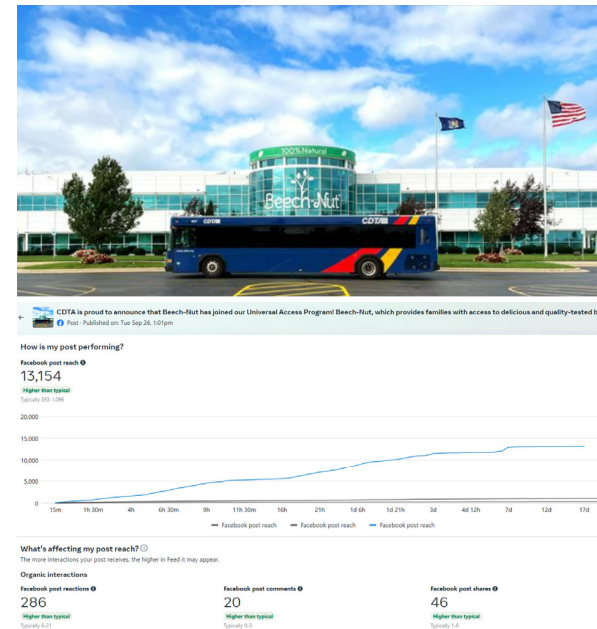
100% Natural

Beech-Nut

CDTA

CDTA

CDTA is proud to announce that Beech-Nut has joined our Universal Access Program! Beech-Nut, which provides families with access to delicious and quality-tested b

Post · Published on: Tue Sep 26, 1:01pm

How is my post performing?

Facebook post reach

13,154

Higher than typical

Typically 353-1,096

20,000

15,000

10,000

5,000

0

15m 1h 30m 4h 6h 30m 9h 11h 30m 16h 21h 1d 6h 1d 21h 3d 4d 12h 7d 12d 17d

Facebook post reach Facebook post reach Facebook post reach

What's affecting my post reach?

The more interactions your post receives, the higher in Feed it may appear.

Organic interactions

Facebook post reactions

286

Higher than typical

Typically 6-21

Facebook post comments

20

Higher than typical

Typically 0-3

Facebook post shares

46

Higher than typical

Typically 1-6